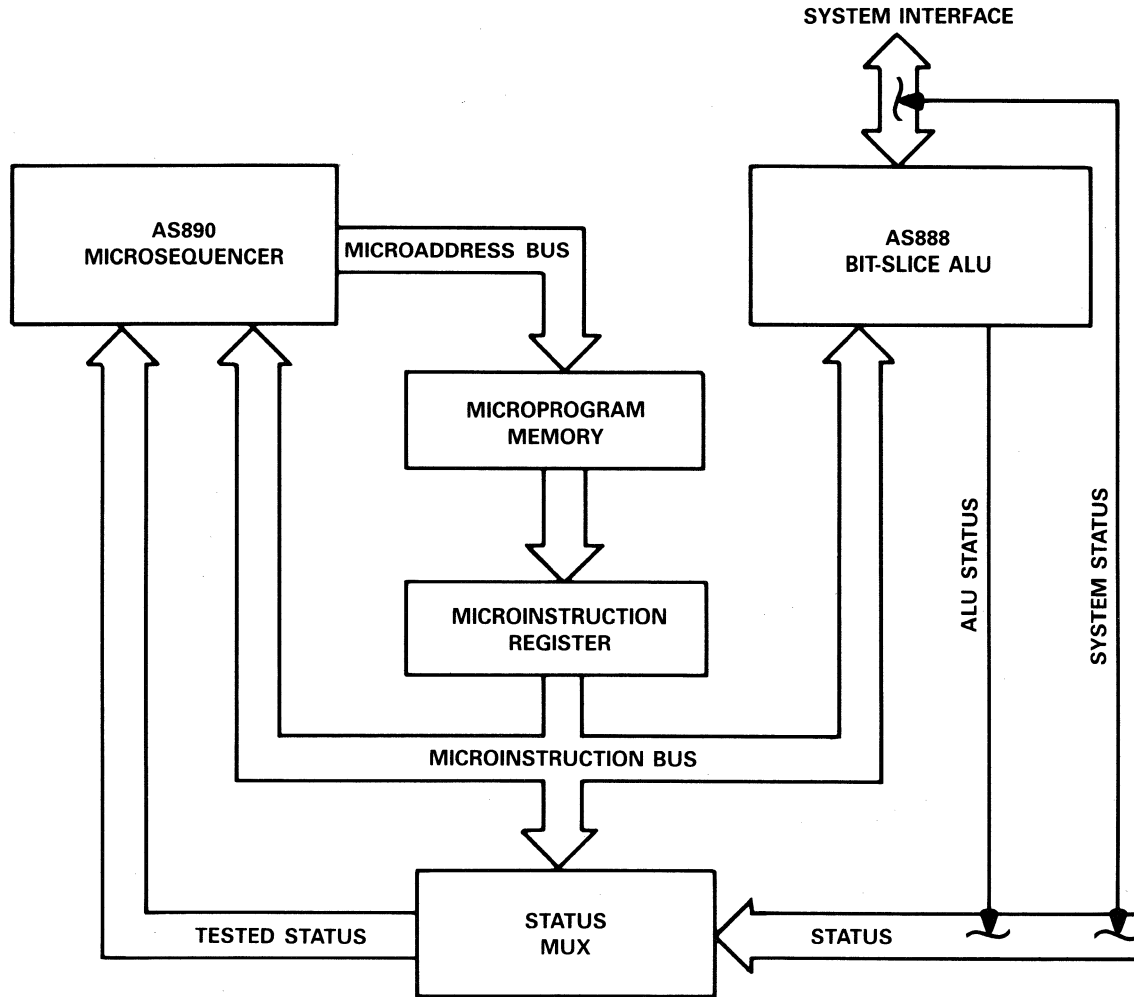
SYSTEM INTERFACE

AS890
MICROSEQUENCER

MICROADDRESS BUS

AS888
BIT-SLICE ALU

MICROPROGRAM
MEMORY

MICROINSTRUCTION
REGISTER

ALU STATUS

SYSTEM STATUS

MICROINSTRUCTION BUS

TESTED STATUS

STATUS
MUX

STATUS